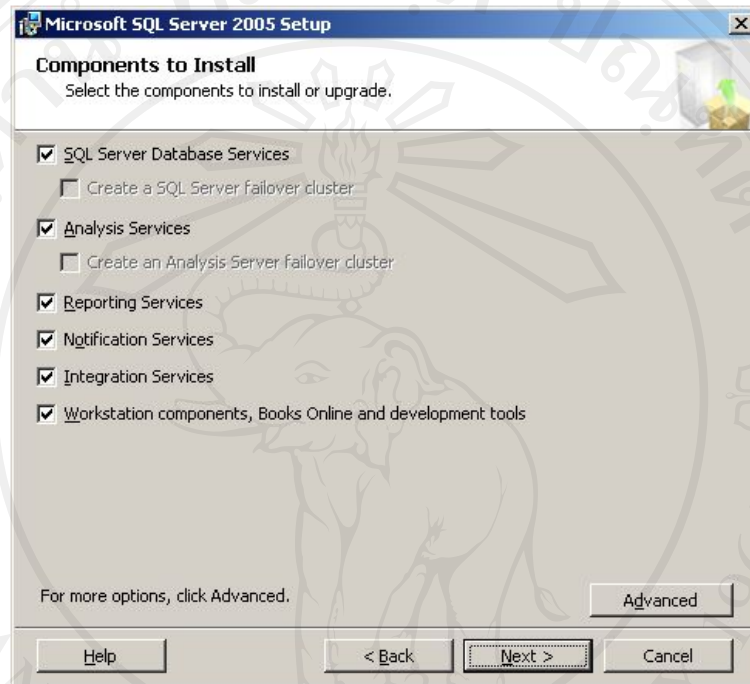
Microsoft SQL Server 2005 Setup

Components to Install
Select the components to install or upgrade.

SQL Server Database Services
Create a SQL Server failover cluster
Analysis Services
Create an Analysis Server failover cluster
Reporting Services
Notification Services
Integration Services
Workstation components, Books Online and development tools

For more options, click Advanced.

Advanced

Help
< Back
Next >
Cancel